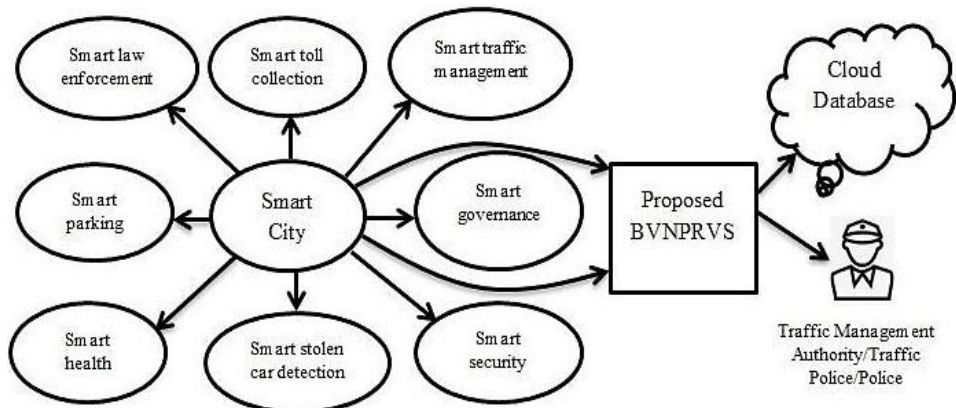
Smart law enforcement

Smart toll collection

Smart traffic management

Cloud Database

Smart parking

Smart City

Smart governance

Proposed BVNPRVS

Smart health

Smart stolen car detection

Smart security

Traffic Management Authority/Traffic Police/Police